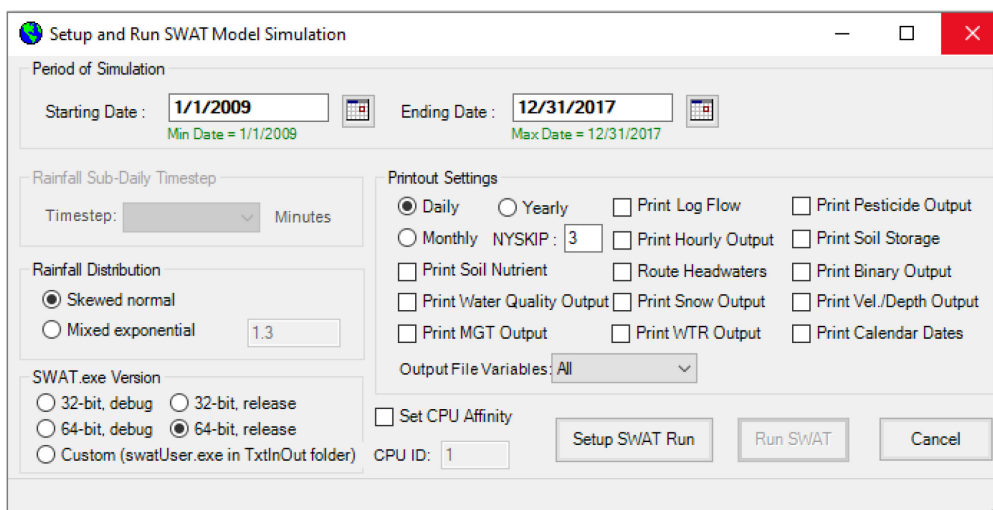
Setup and Run SWAT Model Simulation

Period of Simulation

Starting Date : 1/1/2009
Min Date = 1/1/2009

Ending Date : 12/31/2017
Max Date = 12/31/2017

Rainfall Sub-Daily Timestep

Timestep: Minutes

Rainfall Distribution

Skewed normal

Mixed exponential 1.3

SWAT.exe Version

32-bit, debug 32-bit, release

64-bit, debug 64-bit, release

Custom (swatUser.exe in TxtInOut folder)

Printout Settings

Daily Yearly

Monthly NYSKIP : 3

Print Soil Nutrient

Print Water Quality Output

Print MGT Output

Print Log Flow

Print Hourly Output

Route Headwaters

Print Snow Output

Print WTR Output

Print Pesticide Output

Print Soil Storage

Print Binary Output

Print Vel./Depth Output

Print Calendar Dates

Output File Variables: All

Set CPU Affinity

CPU ID: 1

Setup SWAT Run

Run SWAT

Cancel